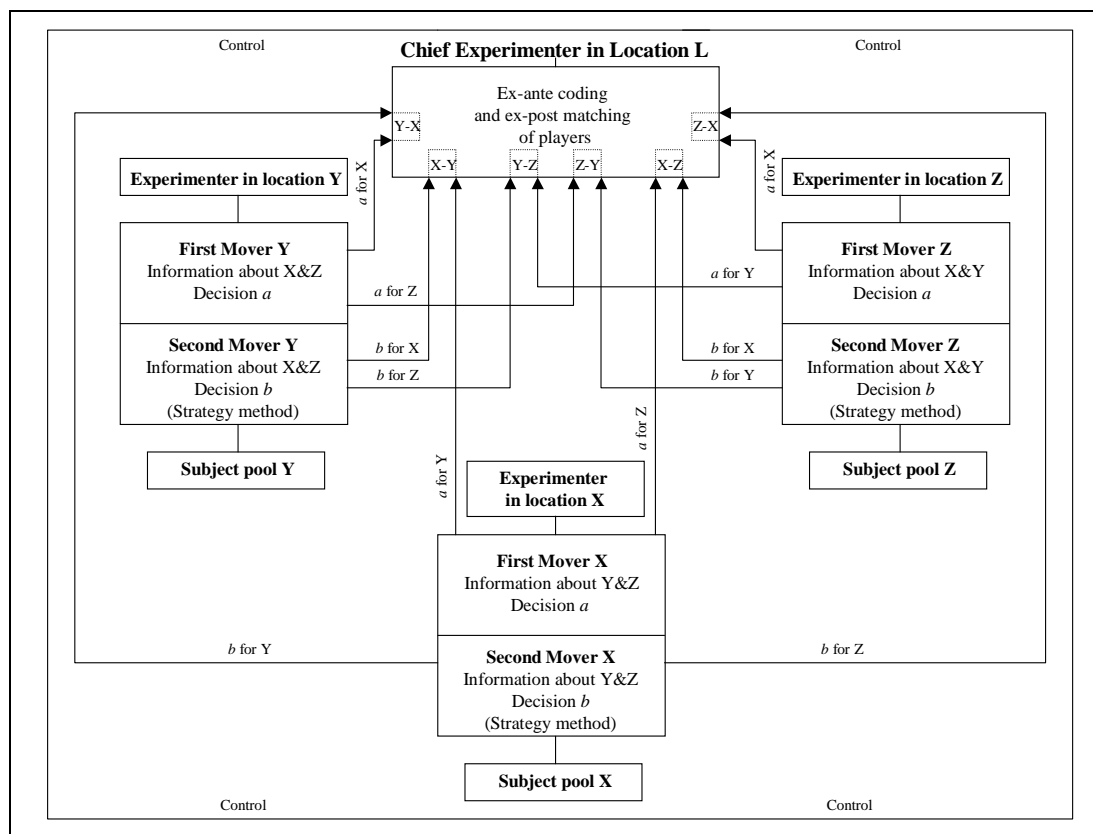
Control

Chief Experimenter in Location L

Control

Ex-ante coding and ex-post matching of players

Y-X

Z-X

X-Y

Y-Z

Z-Y

X-Z

*a* for X

*a* for X

Experimenter in location Y

Experimenter in location Z

First Mover Y
Information about X&Z
Decision *a*

*a* for Z

*a* for Y

First Mover Z
Information about X&Y
Decision *a*

Second Mover Y
Information about X&Z
Decision *b*
(Strategy method)

*b* for X

*b* for Z

*b* for X

*b* for Y

Second Mover Z
Information about X&Y
Decision *b*
(Strategy method)

*a* for Z

Subject pool Y

*a* for Y

Experimenter in location X

Subject pool Z

First Mover X
Information about Y&Z
Decision *a*

*b* for Y

*b* for Z

Second Mover X
Information about Y&Z
Decision *b*
(Strategy method)

Subject pool X

Control

Control